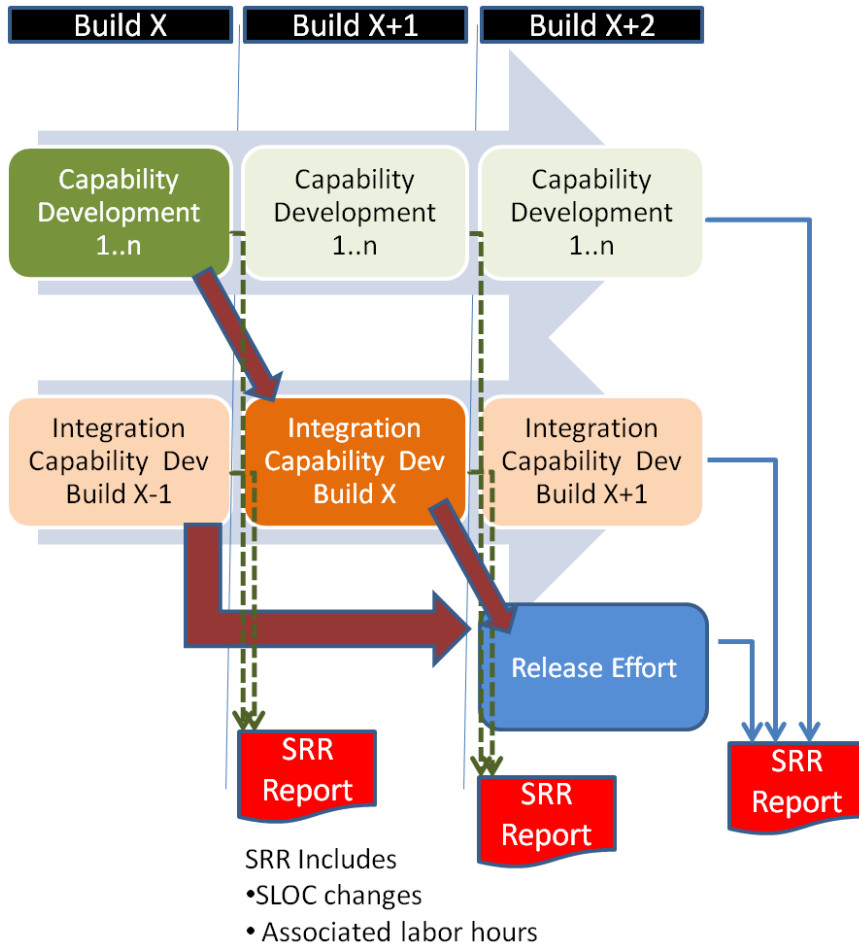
Build X

Build X+1

Build X+2

Capability Development 1..n

Capability Development 1..n

Capability Development 1..n

Integration Capability Dev Build X-1

Integration Capability Dev Build X

Integration Capability Dev Build X+1

Release Effort

SRR Report

SRR Report

SRR Report

SRR Includes
•SLOC changes
• Associated labor hours